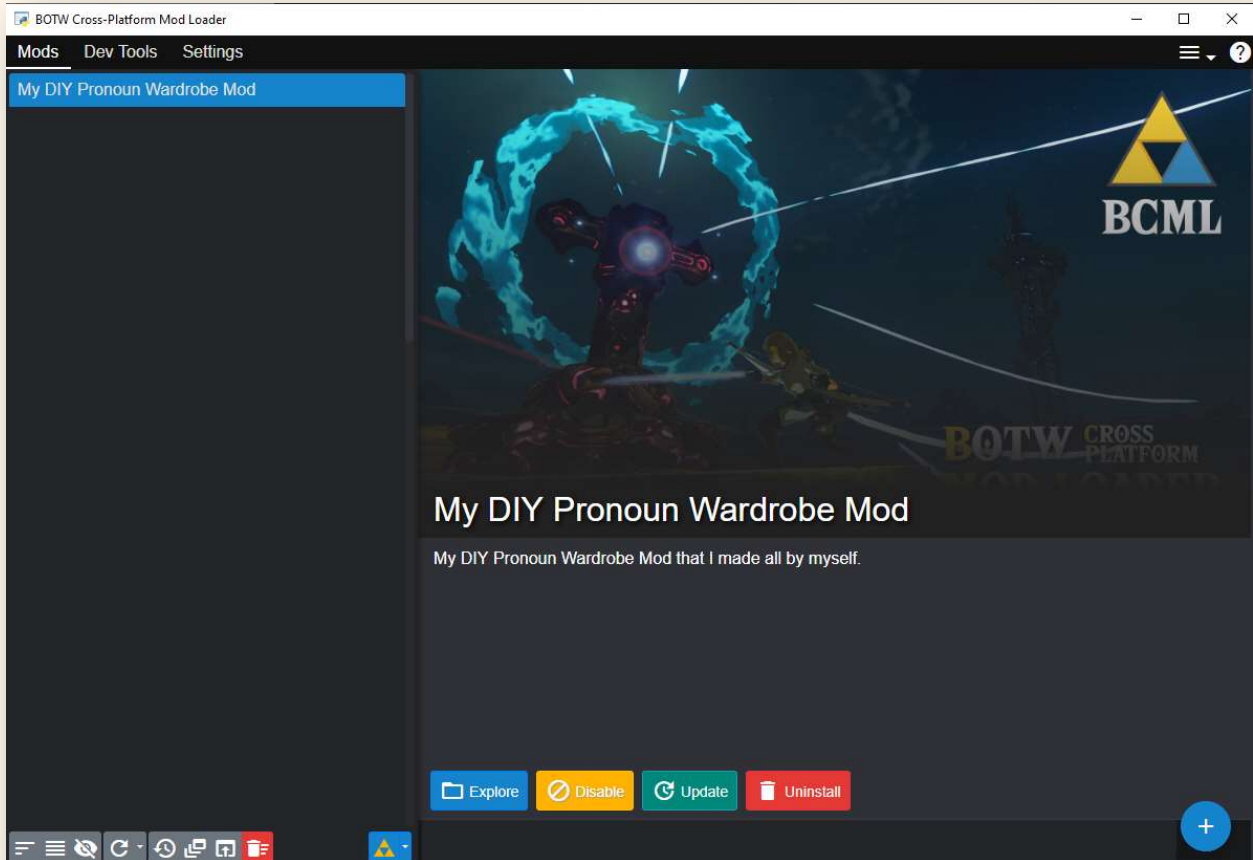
BOTW Cross-Platform Mod Loader

Mods Dev Tools Settings

My DIY Pronoun Wardrobe Mod

BCML

BOTW CROSS PLATFORM

My DIY Pronoun Wardrobe Mod

My DIY Pronoun Wardrobe Mod that I made all by myself.

Explore Disable Update Uninstall

+